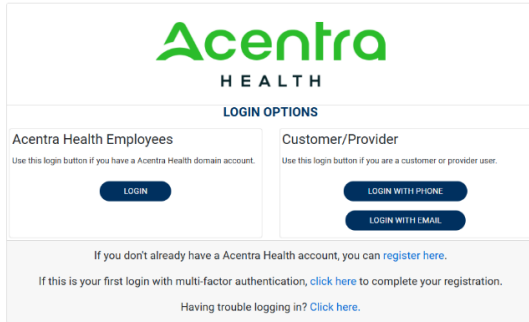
Acentra
HEALTH

LOGIN OPTIONS

Acentra Health Employees

Use this login button if you have a Acentra Health domain account.

LOGIN

Customer/Provider

Use this login button if you are a customer or provider user.

LOGIN WITH PHONE

LOGIN WITH EMAIL

If you don't already have a Acentra Health account, you can register here.

If this is your first login with multi-factor authentication, click here to complete your registration.

Having trouble logging in? Click here.